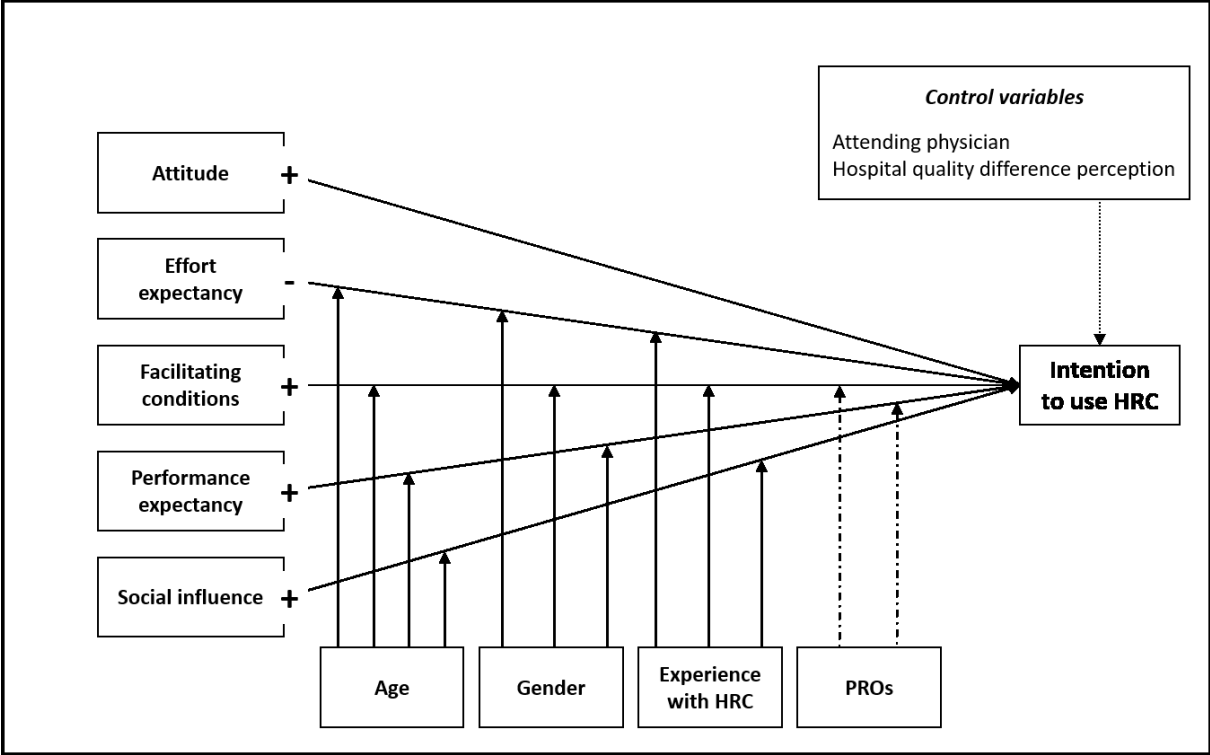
Control variables

Attending physician
Hospital quality difference perception

Attitude +

Effort expectancy -

Facilitating conditions +

Performance expectancy +

Social influence +

Intention to use HRC

Age

Gender

Experience with HRC

PROs